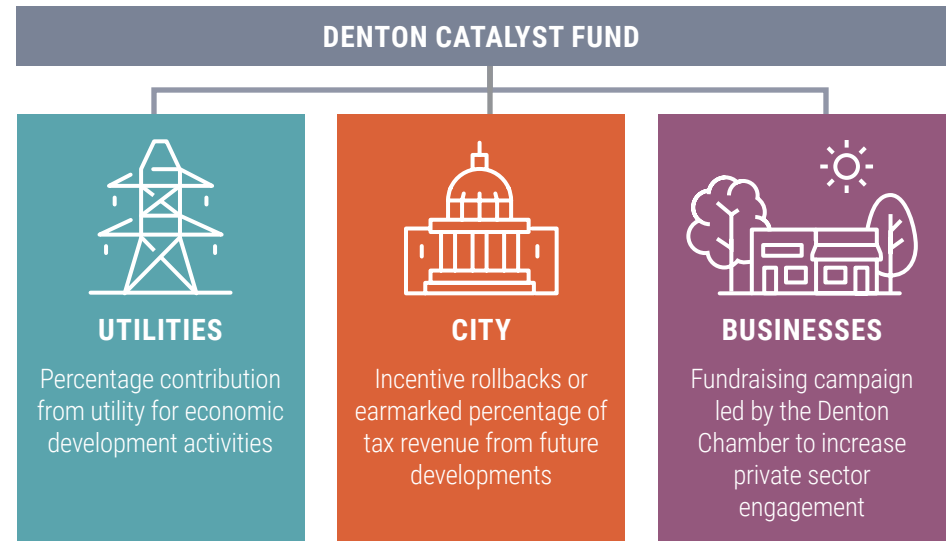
DENTON CATALYST FUND

UTILITIES

Percentage contribution from utility for economic development activities

CITY

Incentive rollbacks or earmarked percentage of tax revenue from future developments

BUSINESSES

Fundraising campaign led by the Denton Chamber to increase private sector engagement